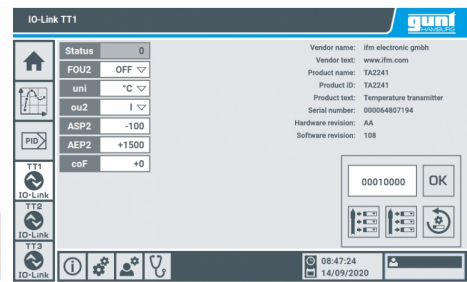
IO-Link TT1

gunt HAMBURG

| Status | 0 |
|---|---|
| FOU2 | OFF ▽ |
| uni | °C ▽ |
| ou2 | I ▽ |
| ASP2 | -100 |
| AEP2 | +1500 |
| coF | +0 |

| | |
|---|---|
| Vendor name: | ifm electronic gmbh |
| Vendor text: | www.ifm.com |
| Product name: | TA2241 |
| Product ID: | TA2241 |
| Product text: | Temperature transmitter |
| Serial number: | 000064807194 |
| Hardware revision: | AA |
| Software revision: | 108 |

PID

TT1 IO-Link

TT2 IO-Link

TT3 IO-Link

00010000

OK

08:47:24
14/09/2020